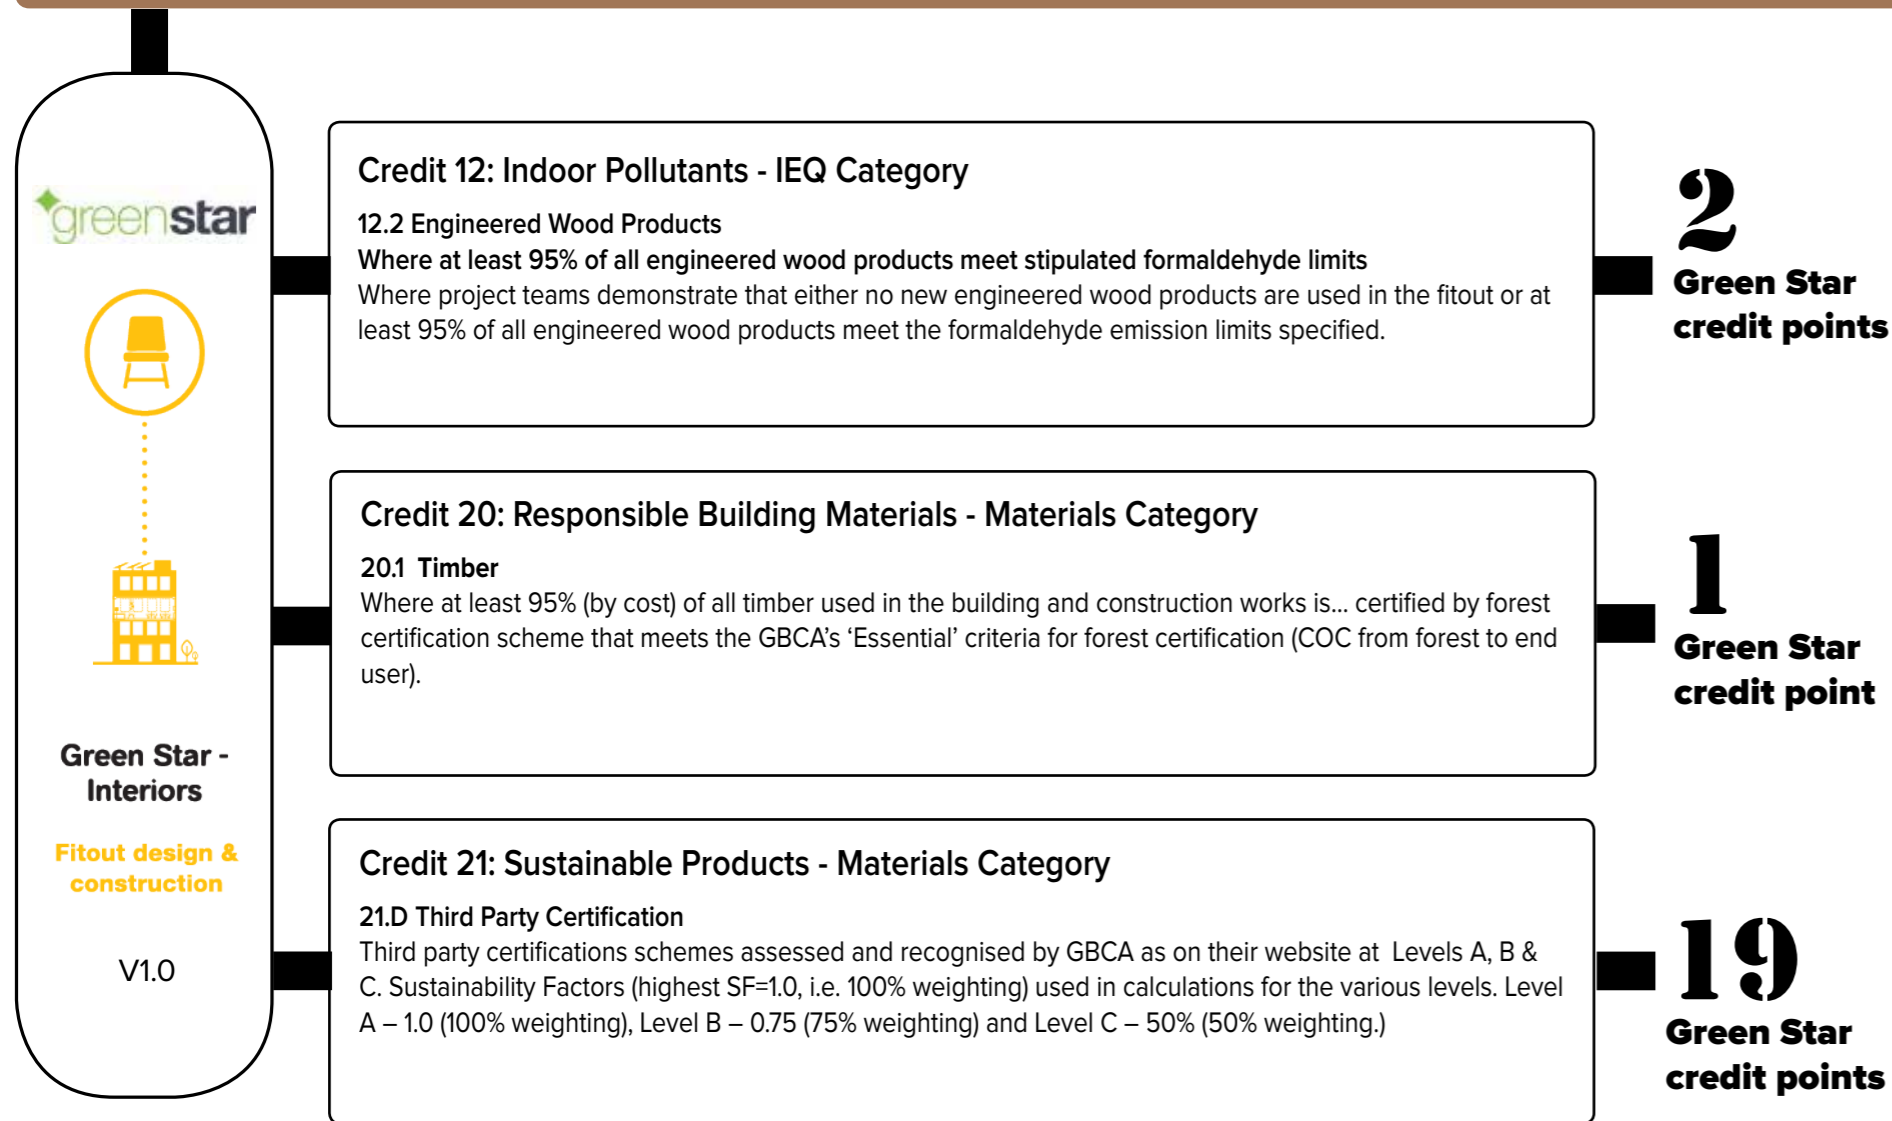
greenstar

Green Star - Interiors

Fitout design & construction

V1.0

Credit 12: Indoor Pollutants - IEQ Category

12.2 Engineered Wood Products
Where at least 95% of all engineered wood products meet stipulated formaldehyde limits
Where project teams demonstrate that either no new engineered wood products are used in the fitout or at least 95% of all engineered wood products meet the formaldehyde emission limits specified.

2
Green Star credit points

Credit 20: Responsible Building Materials - Materials Category

20.1 Timber
Where at least 95% (by cost) of all timber used in the building and construction works is... certified by forest certification scheme that meets the GBCA's 'Essential' criteria for forest certification (COC from forest to end user).

1
Green Star credit point

Credit 21: Sustainable Products - Materials Category

21.D Third Party Certification
Third party certifications schemes assessed and recognised by GBCA as on their website at Levels A, B & C. Sustainability Factors (highest SF=1.0, i.e. 100% weighting) used in calculations for the various levels. Level A – 1.0 (100% weighting), Level B – 0.75 (75% weighting) and Level C – 50% (50% weighting.)

19
Green Star credit points